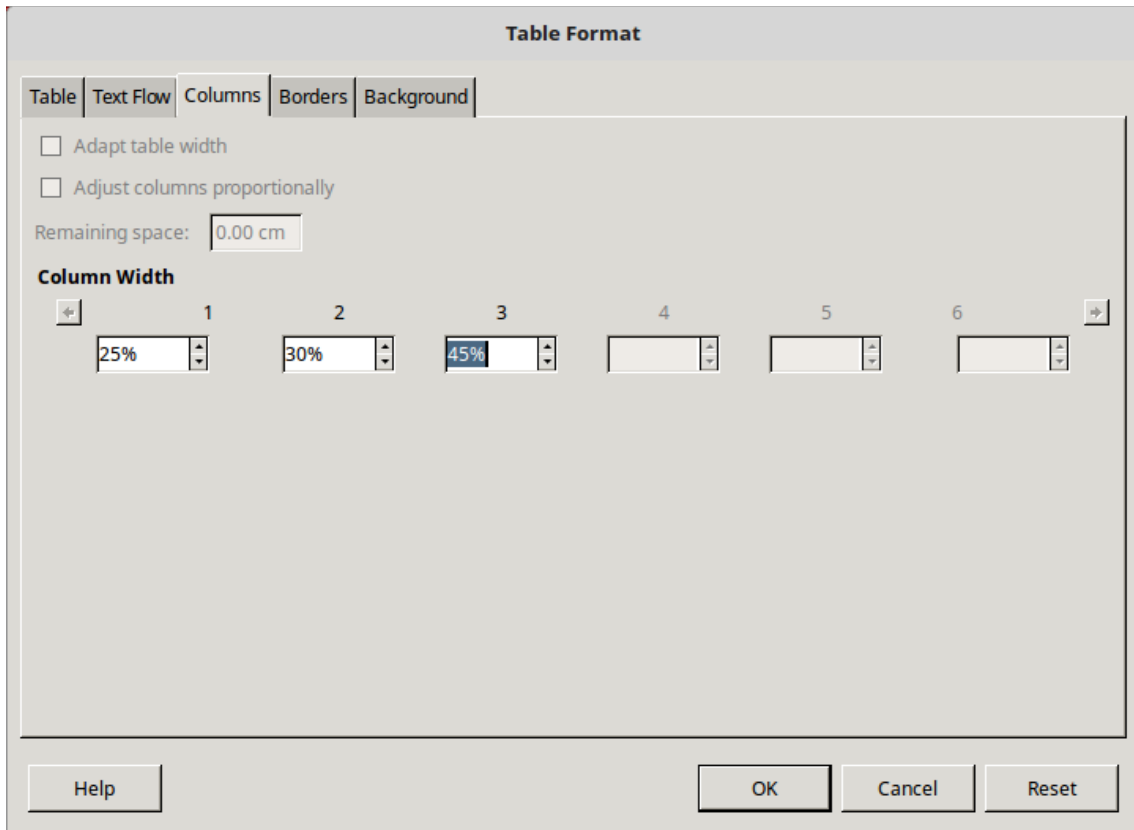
Table Format

Table | Text Flow | Columns | Borders | Background

Adapt table width

Adjust columns proportionally

Remaining space: 0.00 cm

Column Width

| 1 | 2 | 3 | 4 | 5 | 6 |
|---|---|---|---|---|---|
| 25% | 30% | 45% | | | |

Help

OK

Cancel

Reset